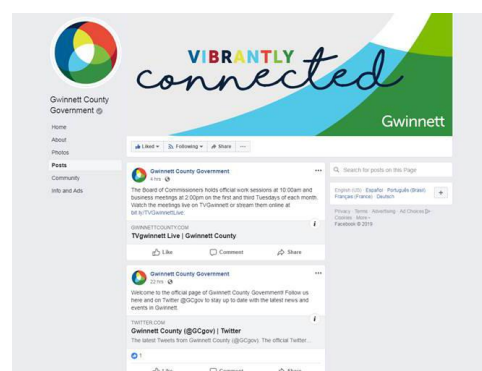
VIBRANTLY
connected

Gwinnett

Gwinnett County Government

Home
About
Photos
Posts
Community
Info and Ads

Liked ▾ Following ▾ Share ···

Gwinnett County Government
4 hrs

The Board of Commissioners holds official work sessions at 10:00am and business meetings at 2:00pm on the first and third Tuesdays of each month. Watch the meetings live on TVGwinnett or stream them online at bit.ly/TVGwinnettLive.

GWINNETTCOUNTY.COM
TVgwinnett Live | Gwinnett County

Like Comment Share

Gwinnett County Government
22 hrs

Welcome to the official page of Gwinnett County Government! Follow us here and on Twitter @GCgov to stay up to date with the latest news and events in Gwinnett.

TWITTER.COM
Gwinnett County (@GCgov) | Twitter
The latest Tweets from Gwinnett County (@GCgov). The official Twitter...

7

Like Comment Share

Search for posts on this Page

English (US) · Español · Português (Brasil) · Français (France) · Deutsch

Privacy · Terms · Advertising · Ad Choices · Cookies · More
Facebook © 2018